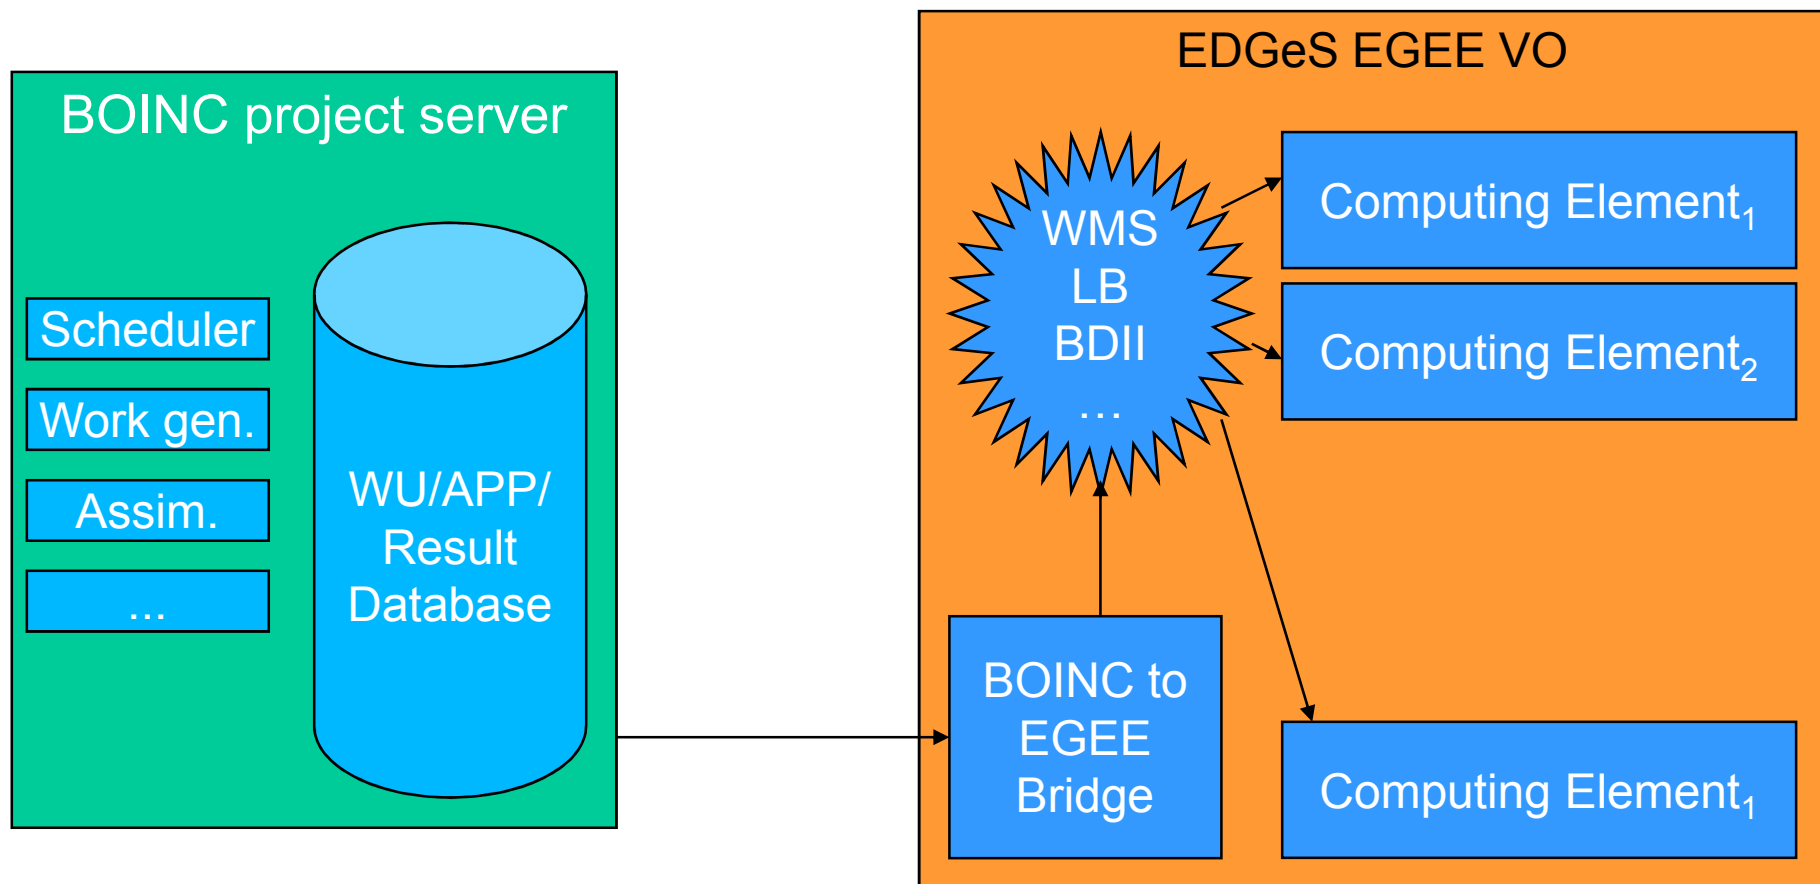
BOINC project server

Scheduler

Work gen.

Assim.

...

WU/APP/ Result Database

EDGeS EGEE VO

WMS
LB
BDII
...

Computing Element$_1$

Computing Element$_2$

BOINC to EGEE Bridge

Computing Element$_1$